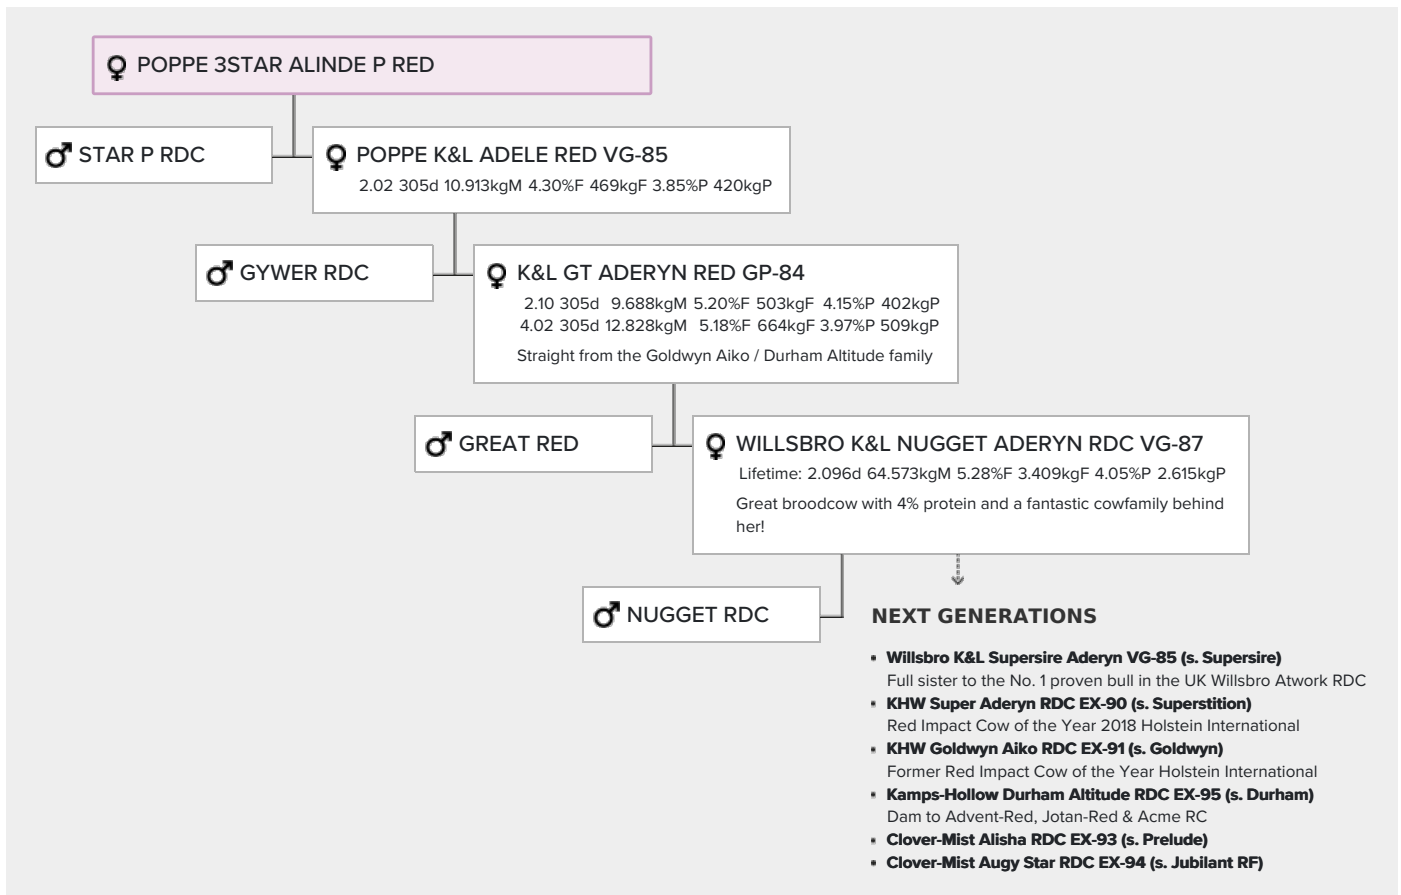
♀ POPPE 3STAR ALINDE P RED

♂ STAR P RDC

♀ POPPE K&L ADELE RED VG-85
2.02 305d 10.913kgM 4.30%F 469kgF 3.85%P 420kgP

♂ GYWER RDC

♀ K&L GT ADERYN RED GP-84
2.10 305d 9.688kgM 5.20%F 503kgF 4.15%P 402kgP
4.02 305d 12.828kgM 5.18%F 664kgF 3.97%P 509kgP
Straight from the Goldwyn Aiko / Durham Altitude family

♂ GREAT RED

♀ WILLSBRO K&L NUGGET ADERYN RDC VG-87
Lifetime: 2.096d 64.573kgM 5.28%F 3.409kgF 4.05%P 2.615kgP
Great broodcow with 4% protein and a fantastic cowfamily behind her!

♂ NUGGET RDC

NEXT GENERATIONS

- Willsbro K&L Supersire Aderyn VG-85 (s. Supersire)
Full sister to the No. 1 proven bull in the UK Willsbro Atwork RDC
- KHW Super Aderyn RDC EX-90 (s. Superstition)
Red Impact Cow of the Year 2018 Holstein International
- KHW Goldwyn Aiko RDC EX-91 (s. Goldwyn)
Former Red Impact Cow of the Year Holstein International
- Kamps-Hollow Durham Altitude RDC EX-95 (s. Durham)
Dam to Advent-Red, Jotan-Red & Acme RC
- Clover-Mist Alisha RDC EX-93 (s. Prelude)
- Clover-Mist Augy Star RDC EX-94 (s. Jubilant RF)